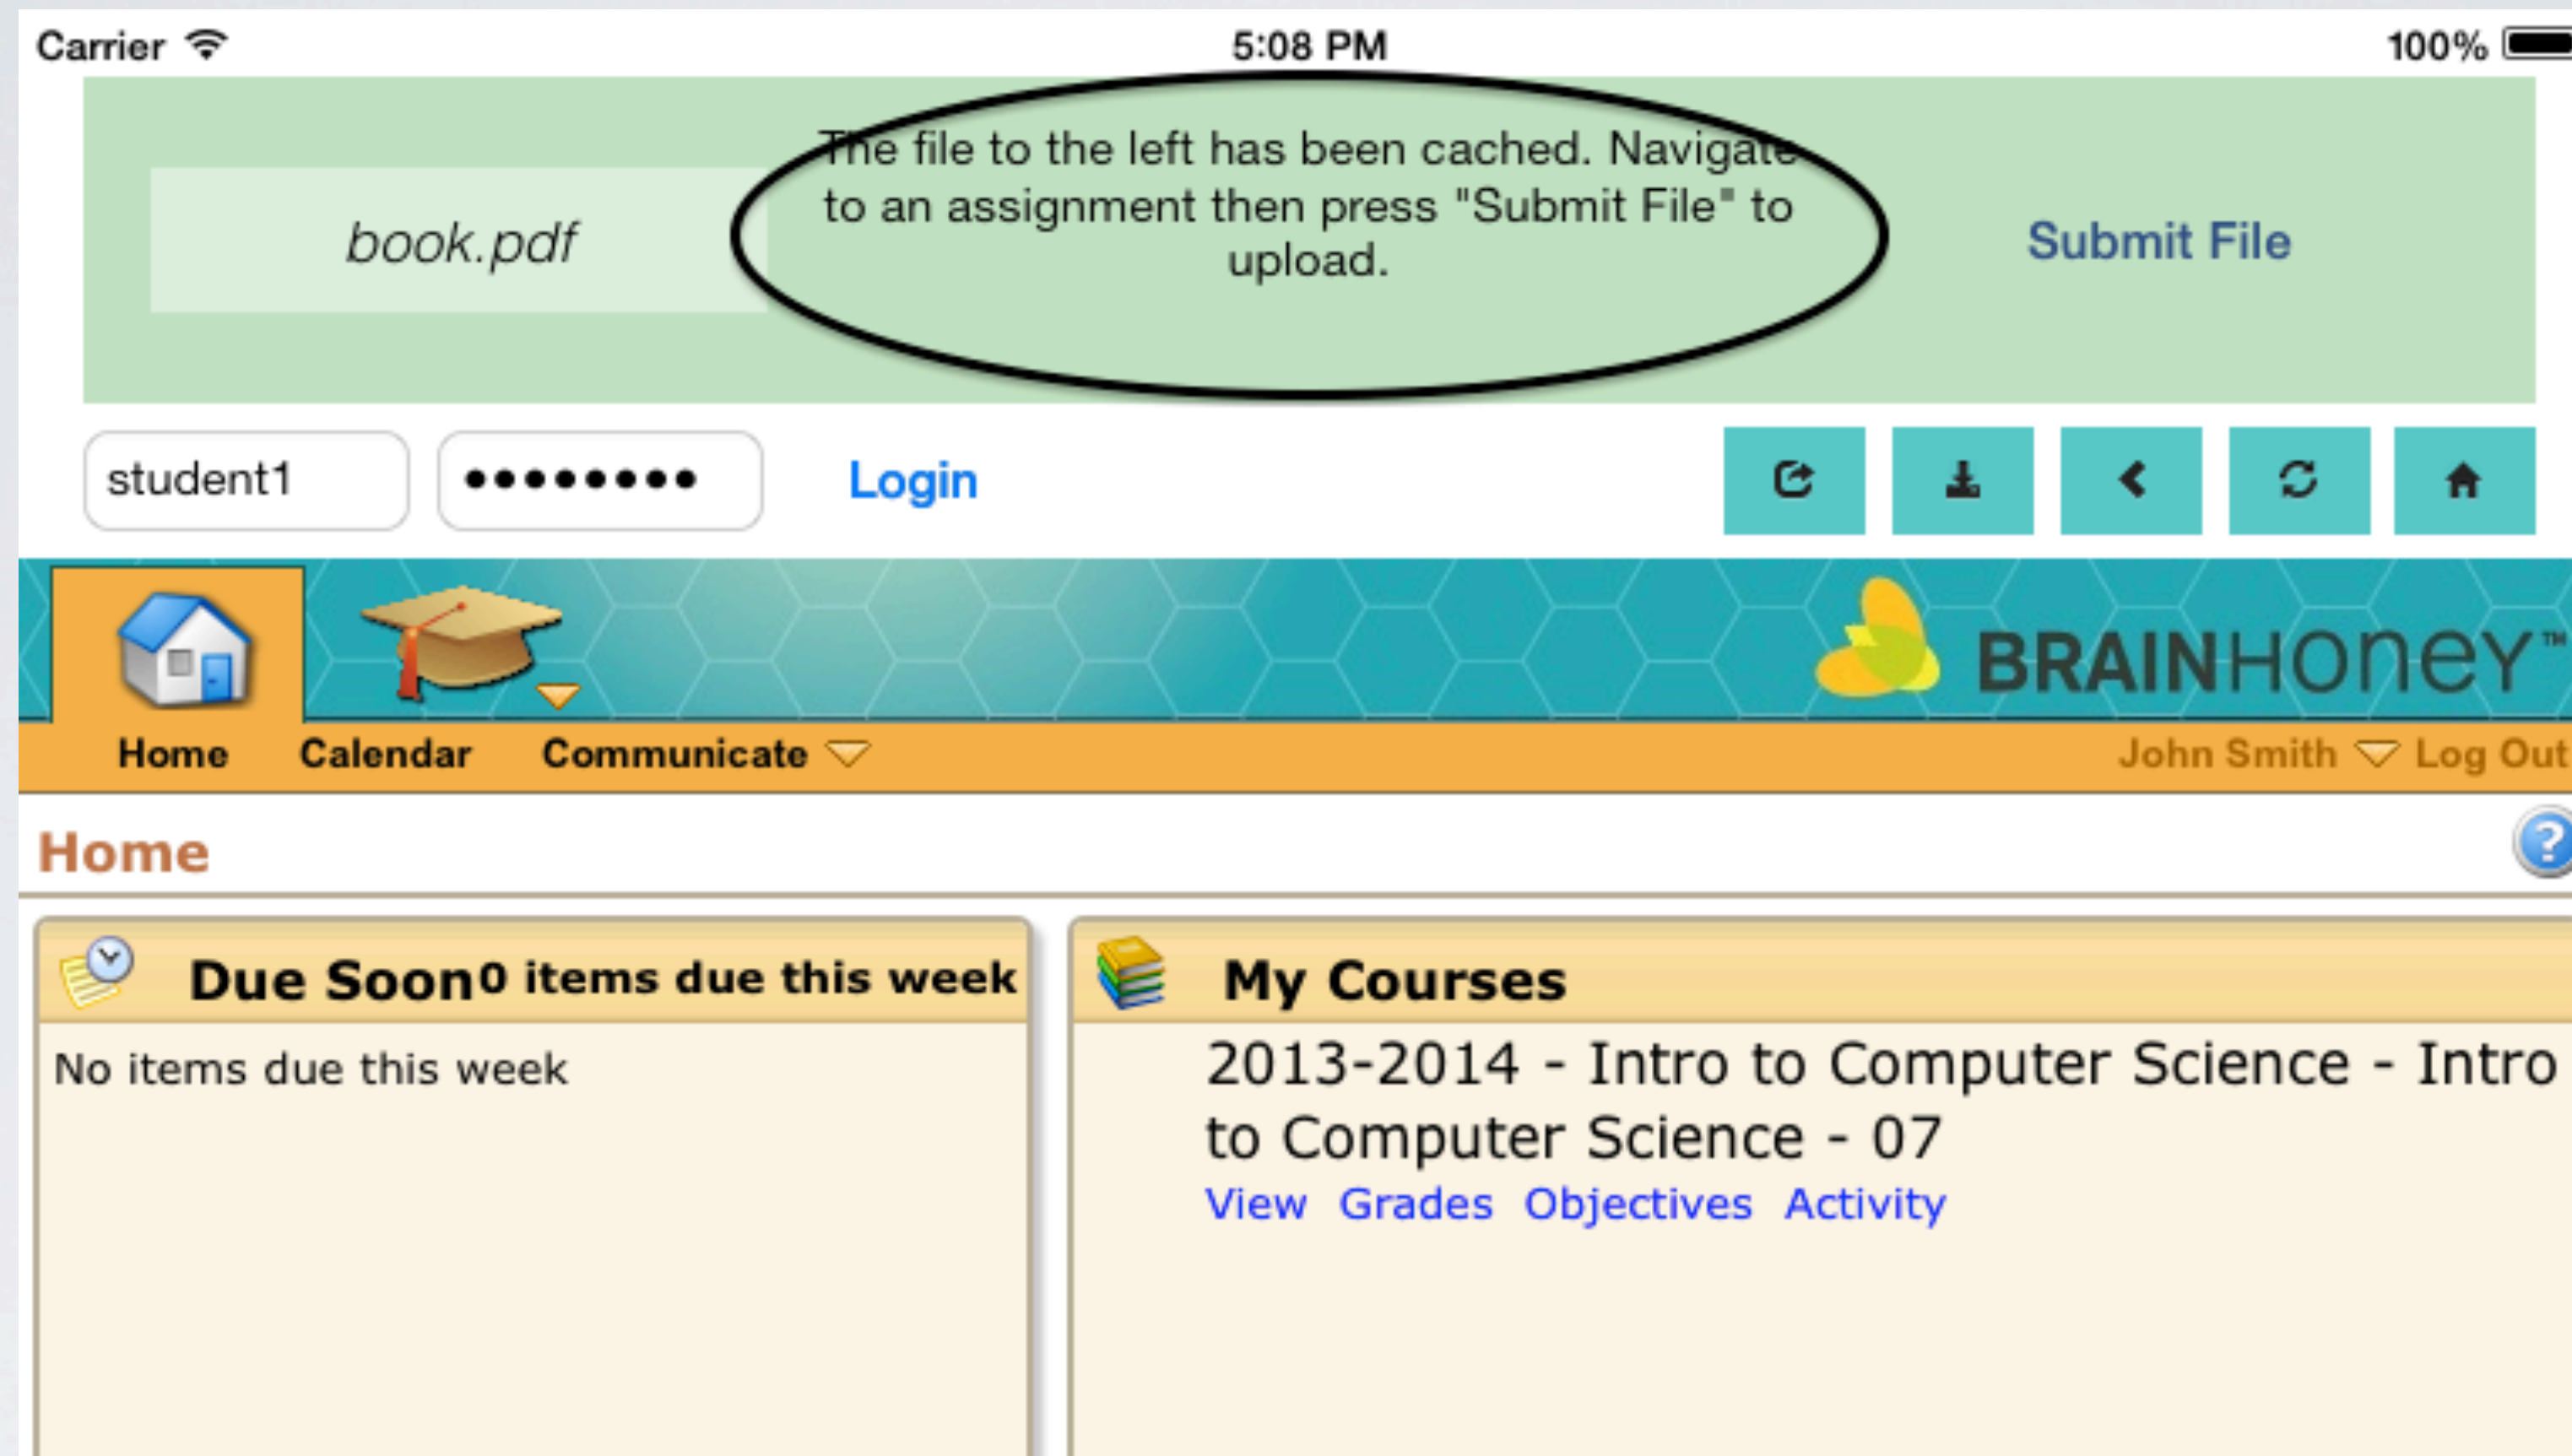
Carrier 5:08 PM 100%

book.pdf

The file to the left has been cached. Navigate to an assignment then press "Submit File" to upload.

Submit File

student1 ••••••••• Login

BRAINHONEY™

Home Calendar Communicate

John Smith Log Out

Home

Due Soon 0 items due this week

No items due this week

My Courses

2013-2014 - Intro to Computer Science - Intro to Computer Science - 07

View Grades Objectives Activity